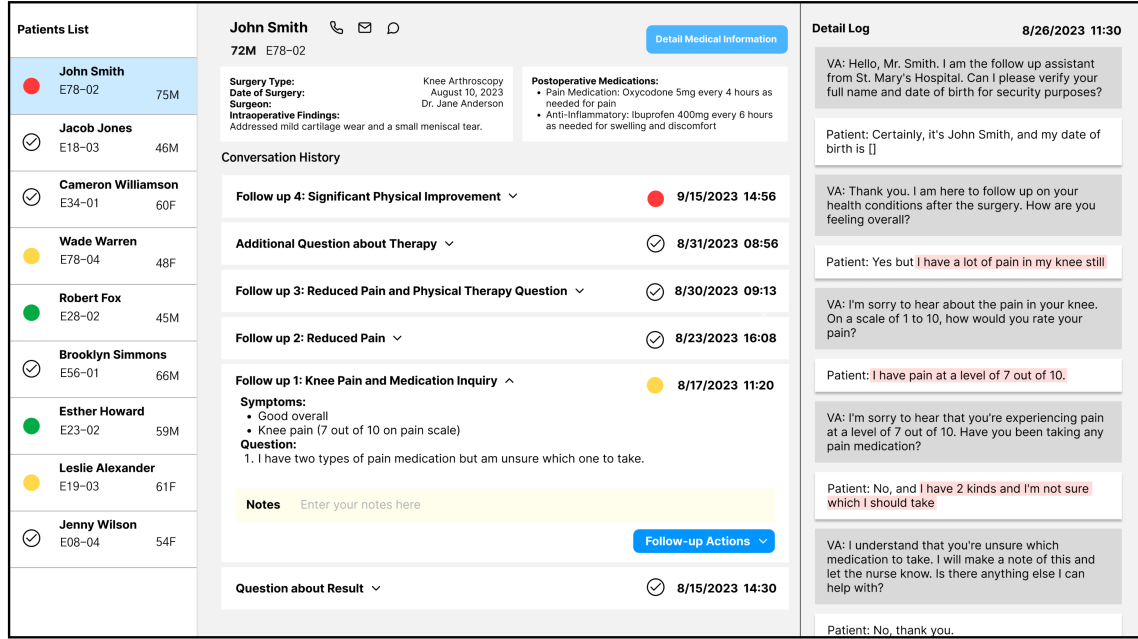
Patients List

John Smith
E78–02
75M

Jacob Jones
E18–03
46M

Cameron Williamson
E34–01
60F

Wade Warren
E78–04
48F

Robert Fox
E28–02
45M

Brooklyn Simmons
E56–01
66M

Esther Howard
E23–02
59M

Leslie Alexander
E19–03
61F

Jenny Wilson
E08–04
54F

John Smith
72M E78–02

Detail Medical Information

Surgery Type: Knee Arthroscopy
Date of Surgery: August 10, 2023
Surgeon: Dr. Jane Anderson
Intraoperative Findings:
Addressed mild cartilage wear and a small meniscal tear.

Postoperative Medications:
• Pain Medication: Oxycodone 5mg every 4 hours as needed for pain
• Anti-Inflammatory: Ibuprofen 400mg every 6 hours as needed for swelling and discomfort

Conversation History

Follow up 4: Significant Physical Improvement 9/15/2023 14:56

Additional Question about Therapy 8/31/2023 08:56

Follow up 3: Reduced Pain and Physical Therapy Question 8/30/2023 09:13

Follow up 2: Reduced Pain 8/23/2023 16:08

Follow up 1: Knee Pain and Medication Inquiry 8/17/2023 11:20
Symptoms:
• Good overall
• Knee pain (7 out of 10 on pain scale)
Question:
1. I have two types of pain medication but am unsure which one to take.

Notes Enter your notes here

Follow-up Actions

Question about Result 8/15/2023 14:30

Detail Log 8/26/2023 11:30

VA: Hello, Mr. Smith. I am the follow up assistant from St. Mary's Hospital. Can I please verify your full name and date of birth for security purposes?

Patient: Certainly, it's John Smith, and my date of birth is []

VA: Thank you. I am here to follow up on your health conditions after the surgery. How are you feeling overall?

Patient: Yes but I have a lot of pain in my knee still

VA: I'm sorry to hear about the pain in your knee. On a scale of 1 to 10, how would you rate your pain?

Patient: I have pain at a level of 7 out of 10.

VA: I'm sorry to hear that you're experiencing pain at a level of 7 out of 10. Have you been taking any pain medication?

Patient: No, and I have 2 kinds and I'm not sure which I should take

VA: I understand that you're unsure which medication to take. I will make a note of this and let the nurse know. Is there anything else I can help with?

Patient: No, thank you.